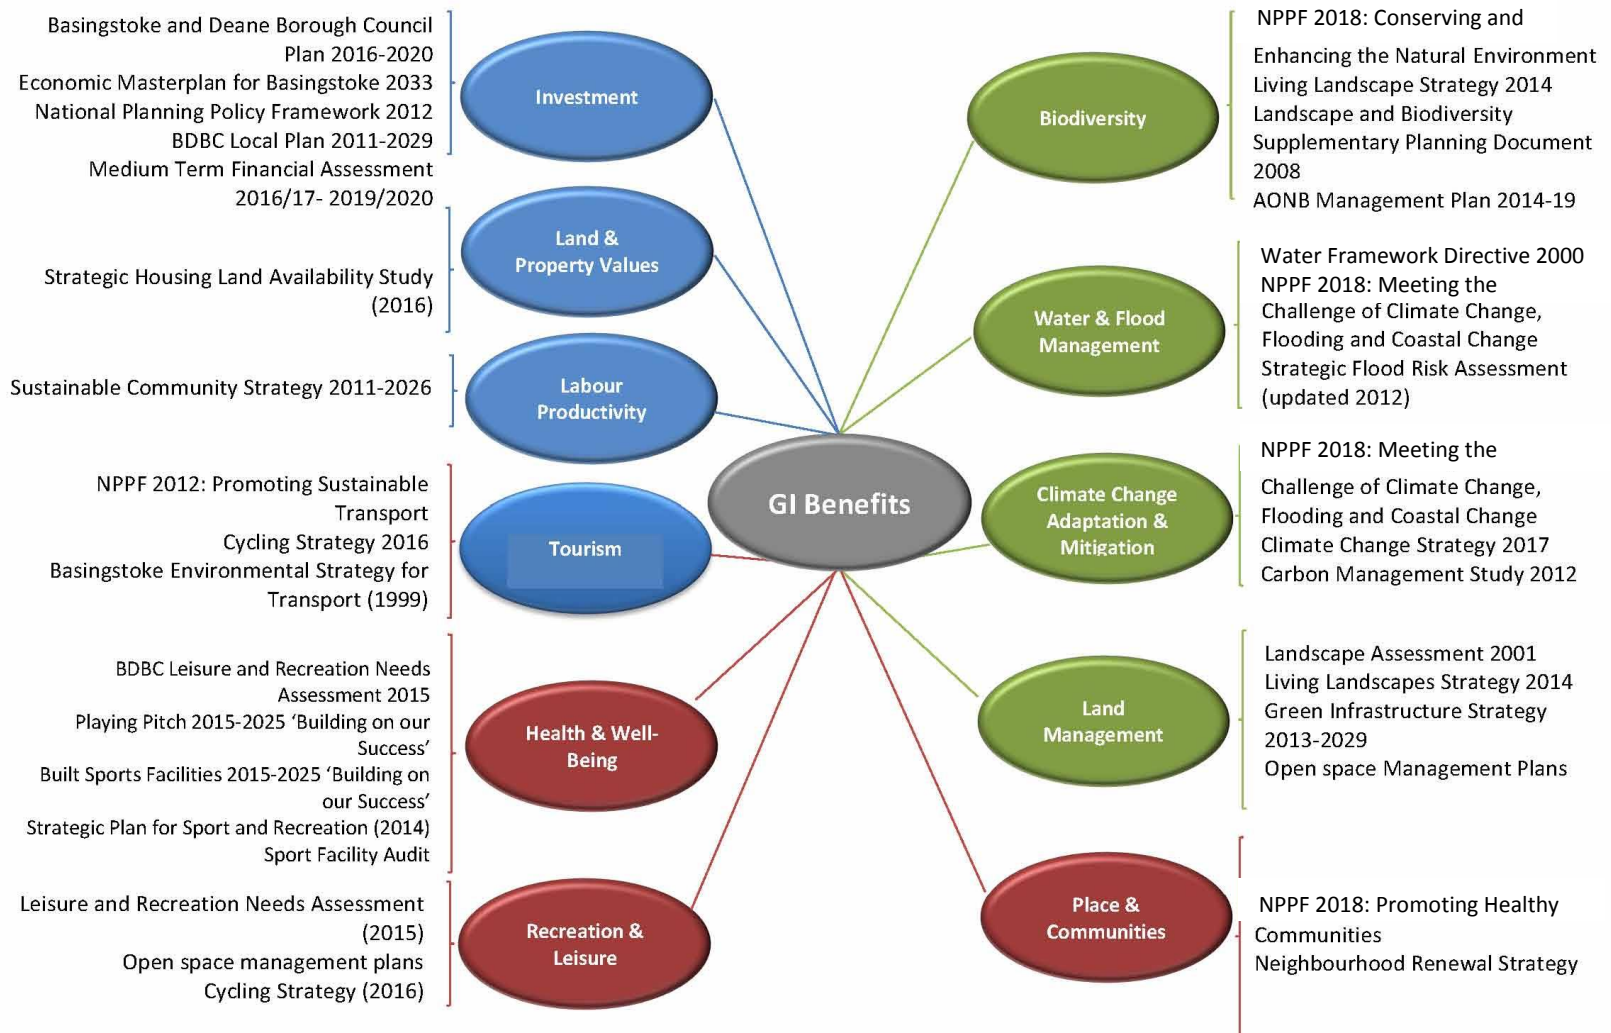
Basingstoke and Deane Borough Council Plan 2016-2020
Economic Masterplan for Basingstoke 2033
National Planning Policy Framework 2012
BDBC Local Plan 2011-2029
Medium Term Financial Assessment 2016/17- 2019/2020

Investment

Strategic Housing Land Availability Study (2016)

Land & Property Values

Sustainable Community Strategy 2011-2026

Labour Productivity

NPPF 2012: Promoting Sustainable Transport
Cycling Strategy 2016
Basingstoke Environmental Strategy for Transport (1999)

Tourism

BDBC Leisure and Recreation Needs Assessment 2015
Playing Pitch 2015-2025 'Building on our Success'
Built Sports Facilities 2015-2025 'Building on our Success'
Strategic Plan for Sport and Recreation (2014)
Sport Facility Audit

Health & Well-Being

Leisure and Recreation Needs Assessment (2015)
Open space management plans
Cycling Strategy (2016)

Recreation & Leisure

GI Benefits

NPPF 2018: Conserving and Enhancing the Natural Environment
Living Landscape Strategy 2014
Landscape and Biodiversity Supplementary Planning Document 2008
AONB Management Plan 2014-19

Biodiversity

Water Framework Directive 2000
NPPF 2018: Meeting the Challenge of Climate Change, Flooding and Coastal Change
Strategic Flood Risk Assessment (updated 2012)

Water & Flood Management

NPPF 2018: Meeting the Challenge of Climate Change, Flooding and Coastal Change
Climate Change Strategy 2017
Carbon Management Study 2012

Climate Change Adaptation & Mitigation

Landscape Assessment 2001
Living Landscapes Strategy 2014
Green Infrastructure Strategy 2013-2029
Open space Management Plans

Land Management

Place & Communities

NPPF 2018: Promoting Healthy Communities
Neighbourhood Renewal Strategy